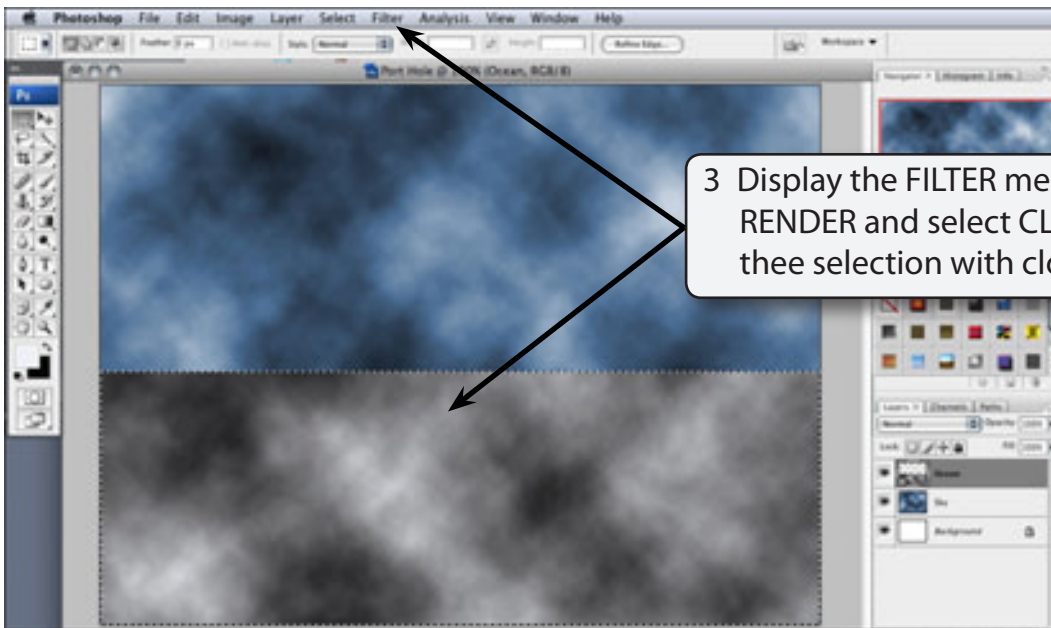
Photoshop File Edit Image Layer Select Filter Analysis View Window Help

Feather: 0 px Style: Normal Width: Height: Refine Edge...

Workspace

Port Hole @ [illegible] (Ocean, RGB/8)

3 Display the FILTER me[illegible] RENDER and select CL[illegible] thee selection with clo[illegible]

Normal Opacity: 100%

Lock: Fill: 100%

Ocean

Sky

Background